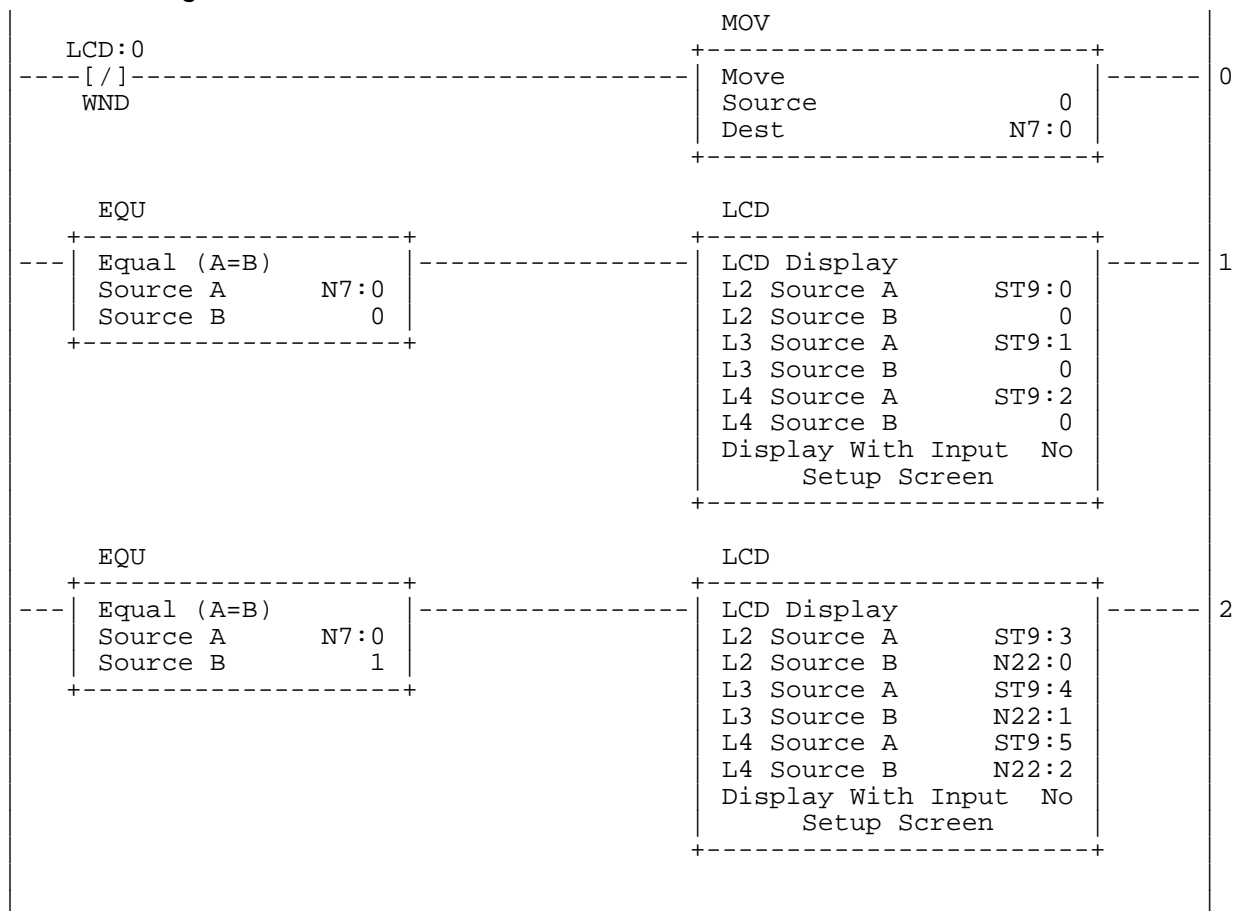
MOV

LCD:0
[/]
WND

Move
Source 0
Dest N7:0

0

EQU

Equal (A=B)
Source A N7:0
Source B 0

LCD

LCD Display
L2 Source A ST9:0
L2 Source B 0
L3 Source A ST9:1
L3 Source B 0
L4 Source A ST9:2
L4 Source B 0
Display With Input No
Setup Screen

1

EQU

Equal (A=B)
Source A N7:0
Source B 1

LCD

LCD Display
L2 Source A ST9:3
L2 Source B N22:0
L3 Source A ST9:4
L3 Source B N22:1
L4 Source A ST9:5
L4 Source B N22:2
Display With Input No
Setup Screen

2